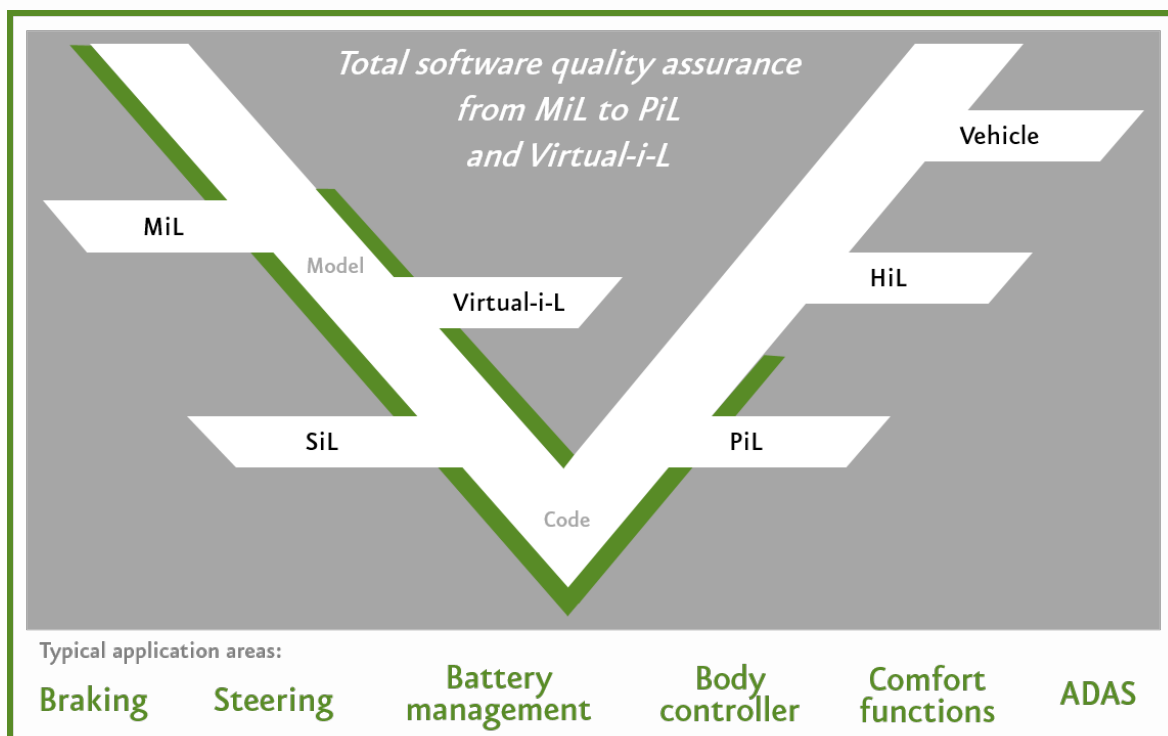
Total software quality assurance from MiL to PiL and Virtual-i-L

MiL

Model

Virtual-i-L

SiL

Code

PiL

HiL

Vehicle

Typical application areas:

Braking

Steering

Battery management

Body controller

Comfort functions

ADAS